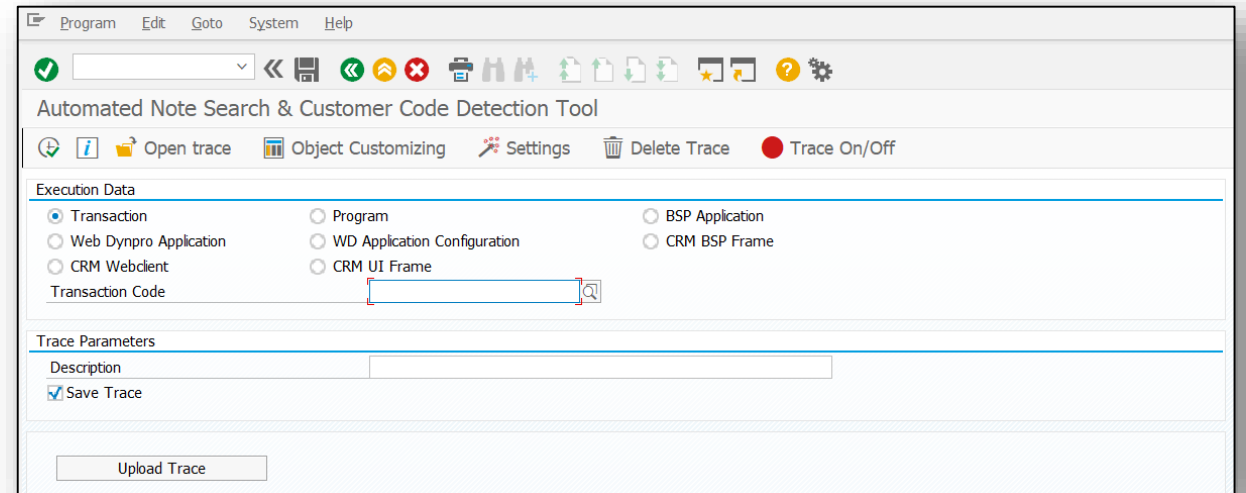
Program Edit Goto System Help

Automated Note Search & Customer Code Detection Tool

Open trace Object Customizing Settings Delete Trace Trace On/Off

Execution Data

Transaction
Program
BSP Application
Web Dynpro Application
WD Application Configuration
CRM BSP Frame
CRM Webclient
CRM UI Frame

Transaction Code

Trace Parameters

Description

Save Trace

Upload Trace